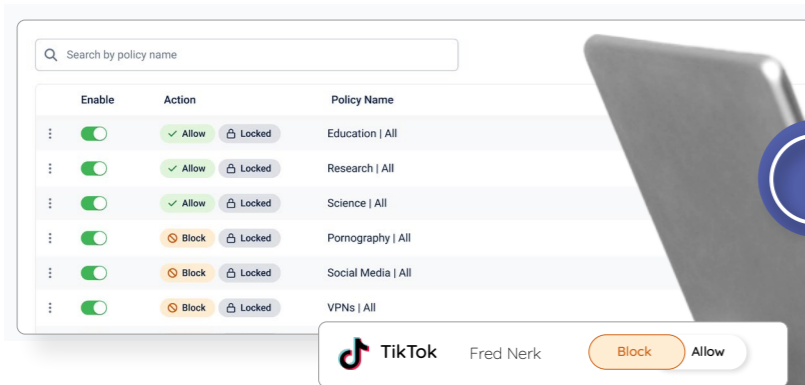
Search by policy name

| | Enable | Action | Policy Name |
|---|---|---|---|
| ⋮ | | ✓ Allow 🔒 Locked | Education \| All |
| ⋮ | | ✓ Allow 🔒 Locked | Research \| All |
| ⋮ | | ✓ Allow 🔒 Locked | Science \| All |
| ⋮ | | Block 🔒 Locked | Pornography \| All |
| ⋮ | | Block 🔒 Locked | Social Media \| All |
| ⋮ | | Block 🔒 Locked | VPNs \| All |

TikTok Fred Nerk Block Allow